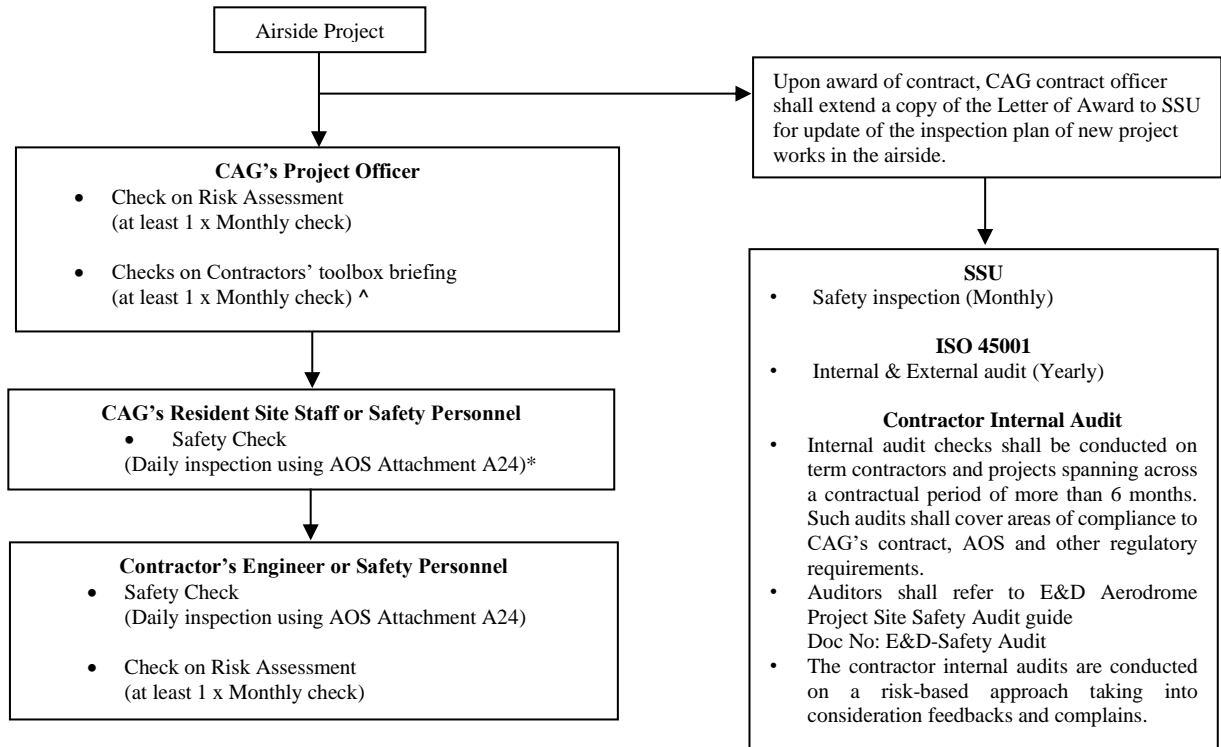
Airside Project

CAG's Project Officer

- Check on Risk Assessment (at least 1 x Monthly check)
- Checks on Contractors' toolbox briefing (at least 1 x Monthly check) ^

CAG's Resident Site Staff or Safety Personnel

- Safety Check (Daily inspection using AOS Attachment A24)*

Contractor's Engineer or Safety Personnel

- Safety Check (Daily inspection using AOS Attachment A24)
- Check on Risk Assessment (at least 1 x Monthly check)

Upon award of contract, CAG contract officer shall extend a copy of the Letter of Award to SSU for update of the inspection plan of new project works in the airside.

SSU

- Safety inspection (Monthly)

ISO 45001

- Internal & External audit (Yearly)

Contractor Internal Audit

- Internal audit checks shall be conducted on term contractors and projects spanning across a contractual period of more than 6 months. Such audits shall cover areas of compliance to CAG's contract, AOS and other regulatory requirements.
- Auditors shall refer to E&D Aerodrome Project Site Safety Audit guide
Doc No: E&D-Safety Audit
- The contractor internal audits are conducted on a risk-based approach taking into consideration feedbacks and complains.